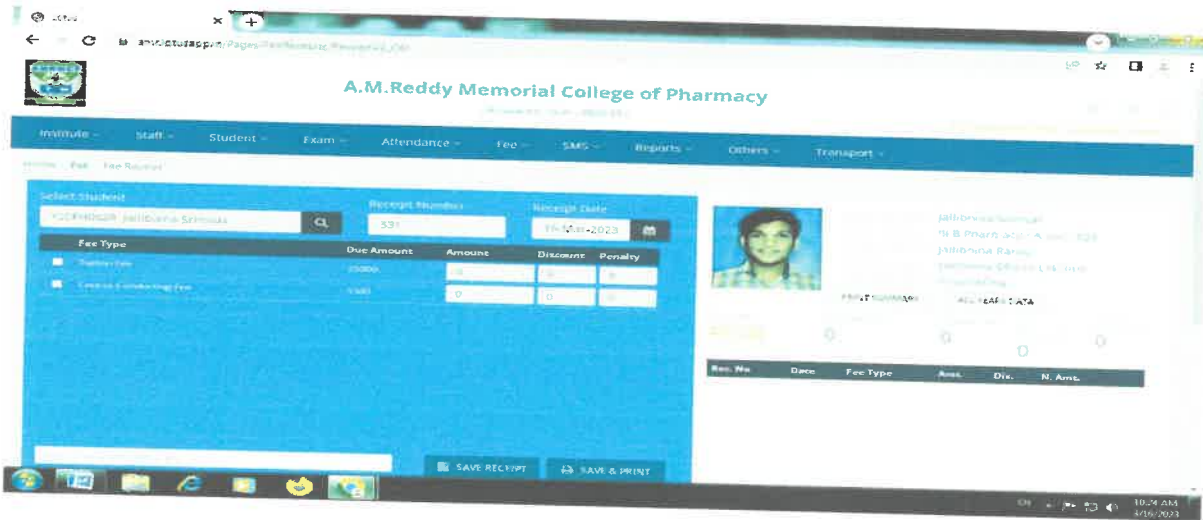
A.M.Reddy Memorial College of Pharmacy

Institute · Staff · Student · Exam · Attendance · Fee · SMS · Reports · Others · Transport ·

Home / Fee / Fee Receipt

Select Student

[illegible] Jalibbena Srinivas

Receipt Number

531

Receipt Date

15-Mar-2023

| Fee Type | Due Amount | Amount | Discount | Penalty |
|---|---|---|---|---|
| Tuition Fee | 25000 | 0 | 0 | 0 |
| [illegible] | 1500 | 0 | 0 | 0 |

Jalibbena Srinivas

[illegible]

Jalibbena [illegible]

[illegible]

PRINT SUMMARY

ALL YEARS DATA

0

0

0

0

| Rec. No | Date | Fee Type | Amt. | Dis. | N. Amt. |
|---|---|---|---|---|---|

SAVE RECEIPT

SAVE & PRINT

10:24 AM
3/16/2023